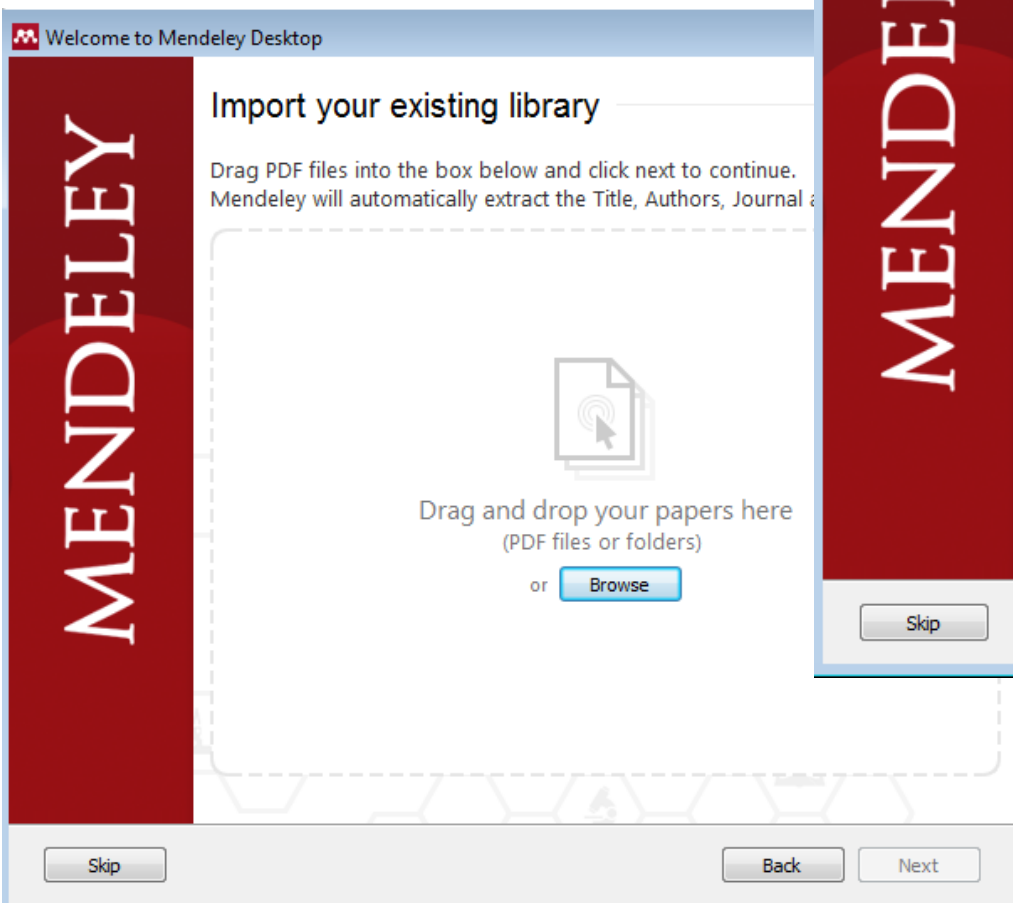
Welcome to Mendeley Desktop

MENDELEY

Import your existing library

Drag PDF files into the box below and click next to continue.
Mendeley will automatically extract the Title, Authors, Journal a

Drag and drop your papers here
(PDF files or folders)

or Browse

MENDE

Skip

Skip

Back

Next